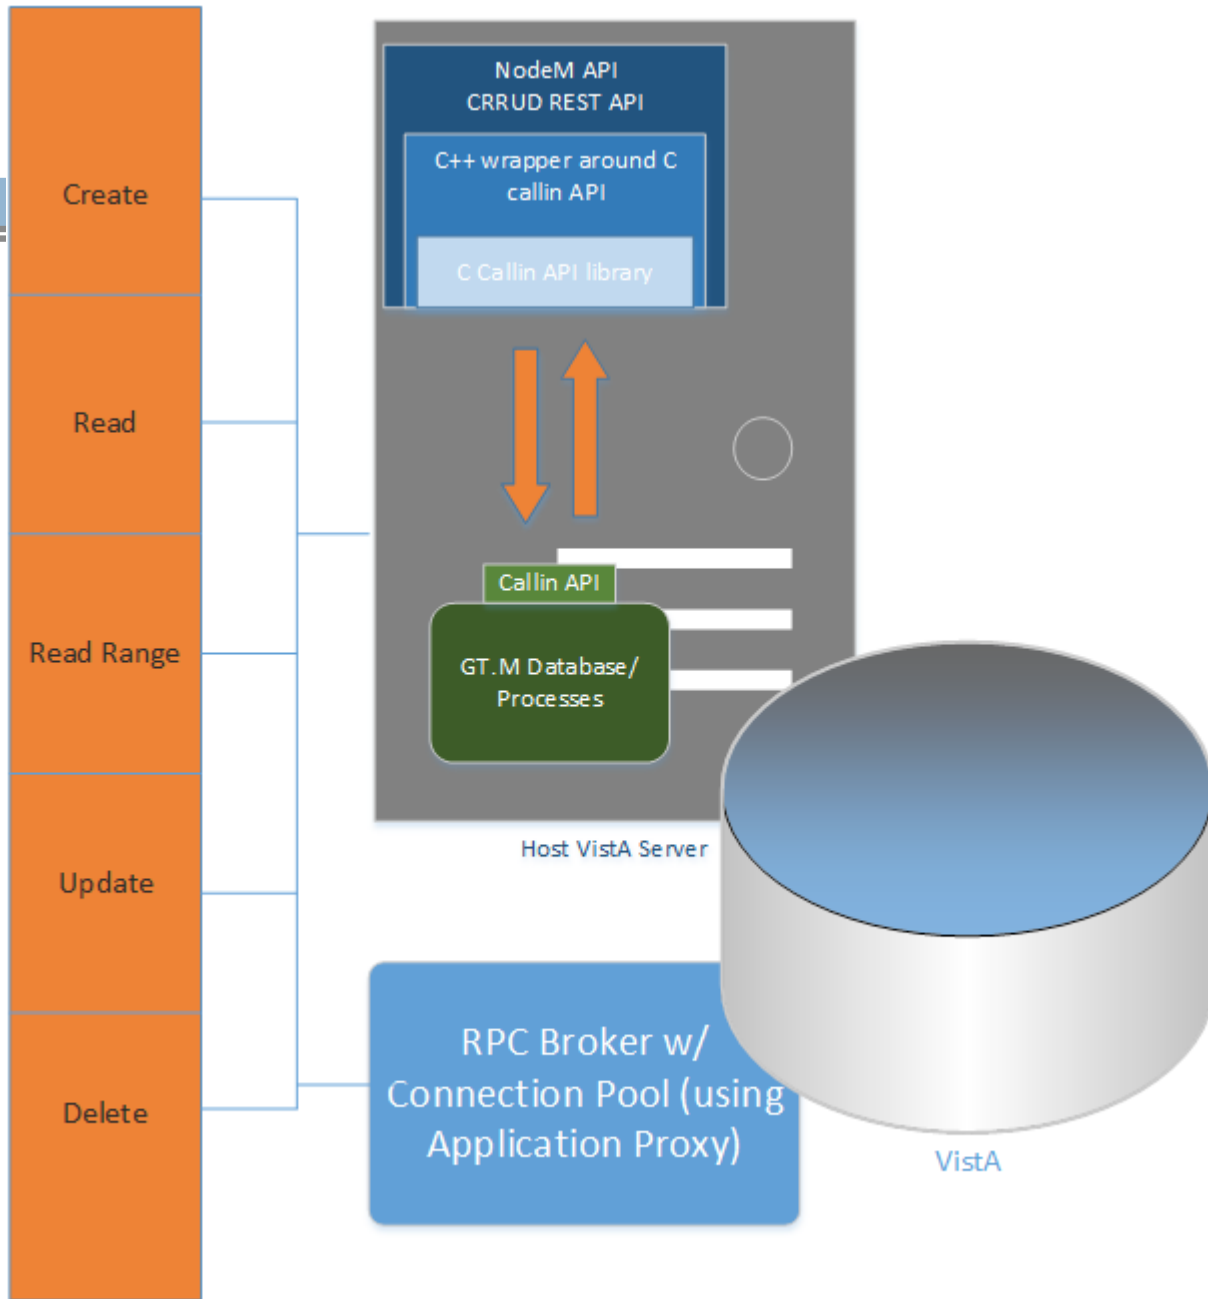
Create

Read

Read Range

Update

Delete

NodeM API
CRRUD REST API

C++ wrapper around C callin API

C Callin API library

Callin API

GT.M Database/ Processes

Host VistA Server

RPC Broker w/ Connection Pool (using Application Proxy)

VistA